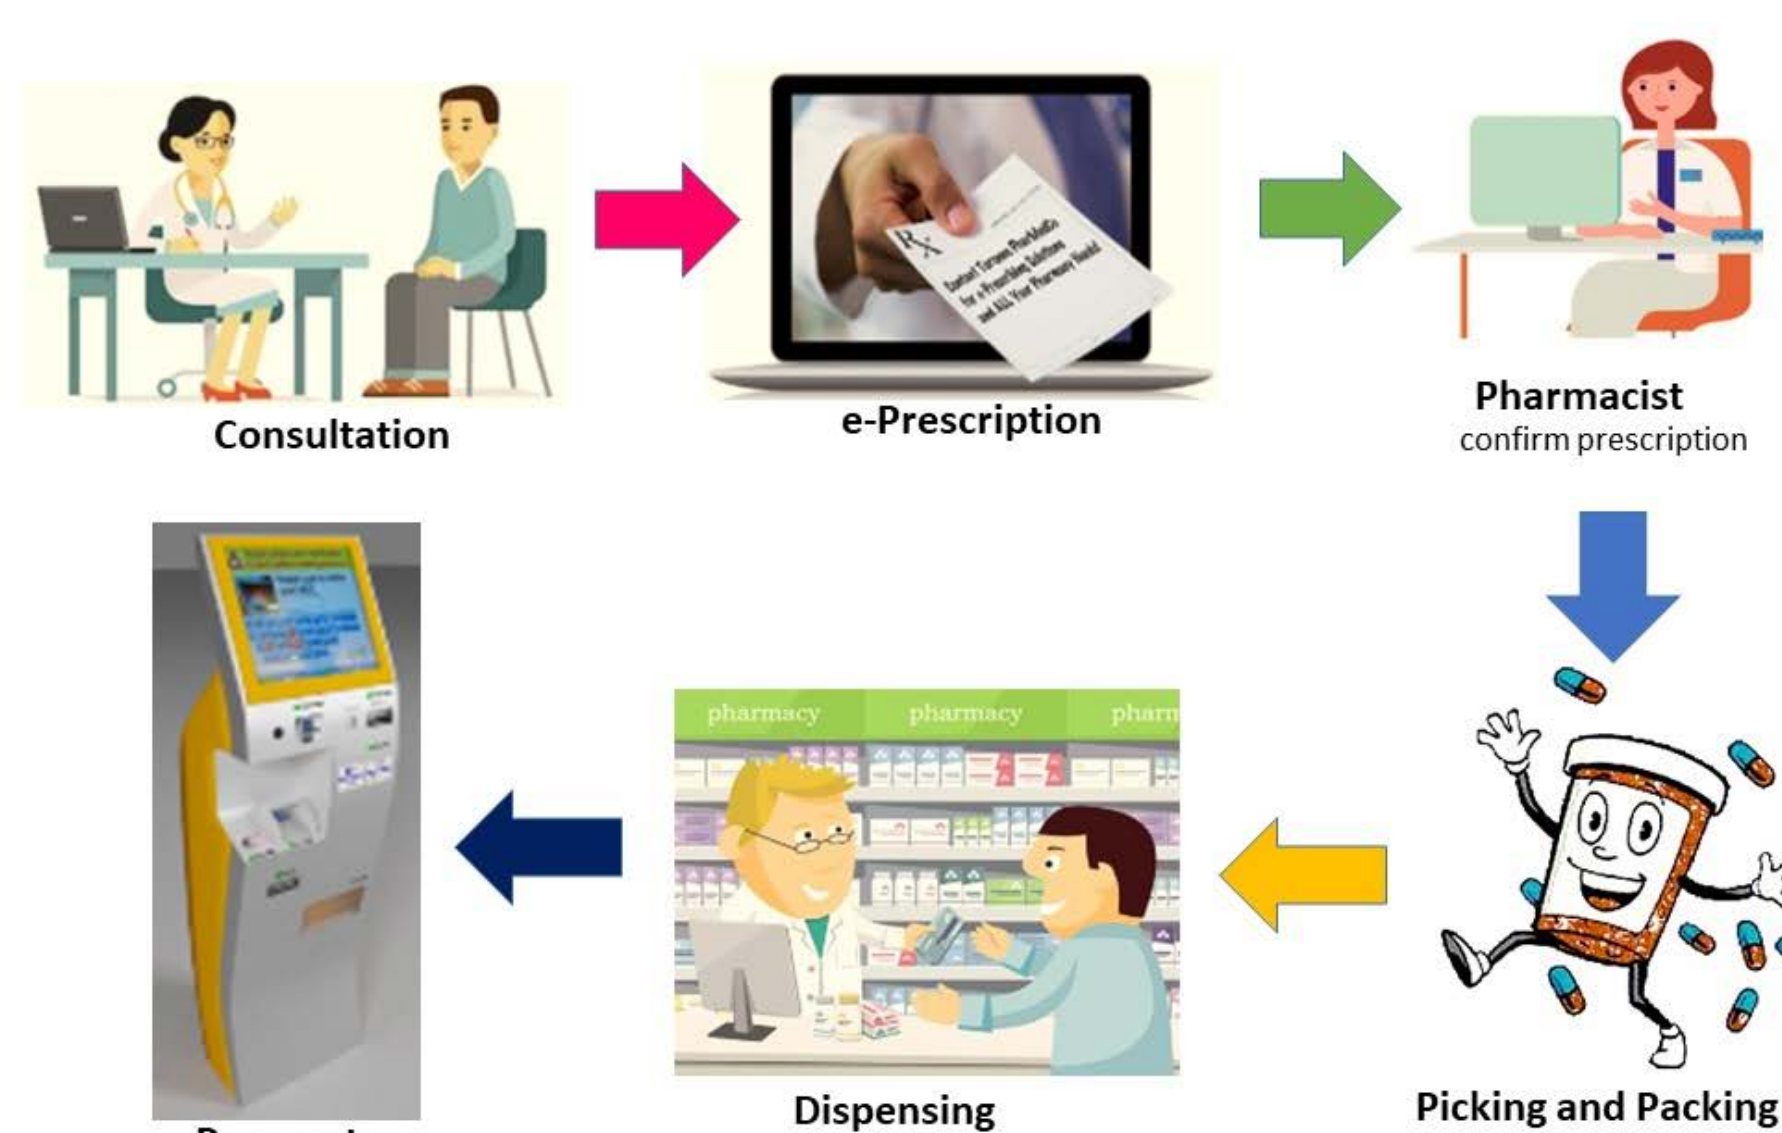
Consultation

e-Prescription

$R_x$

Contact Toronex PharMedia for e-Prescribing Solutions and ALL Your Pharmacy Needs!

Pharmacist
confirm prescription

Picking and Packing

pharmacy pharmacy pharm

Dispensing

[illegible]